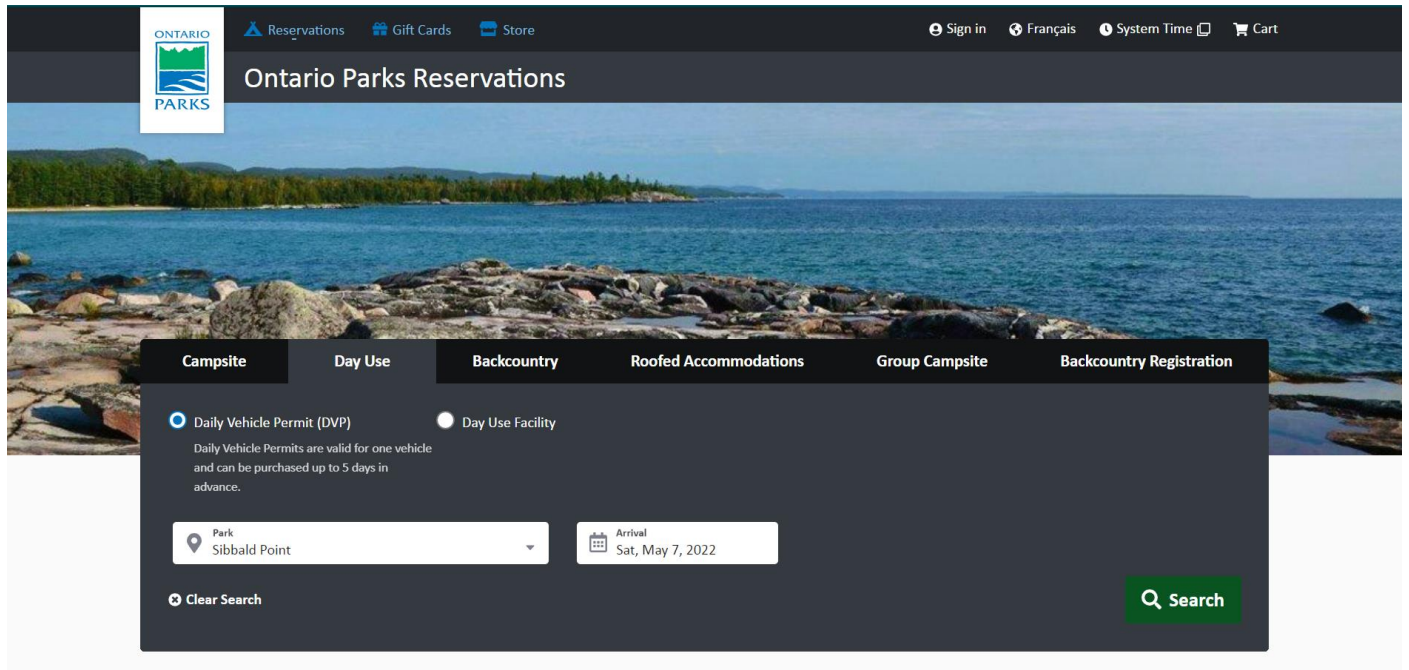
ONTARIO PARKS

Reservations Gift Cards Store

Sign in Français System Time Cart

Ontario Parks Reservations

Campsite | Day Use | Backcountry | Roofed Accommodations | Group Campsite | Backcountry Registration

Daily Vehicle Permit (DVP)

Day Use Facility

Daily Vehicle Permits are valid for one vehicle and can be purchased up to 5 days in advance.

Park
Sibbald Point

Arrival
Sat, May 7, 2022

Clear Search

Search